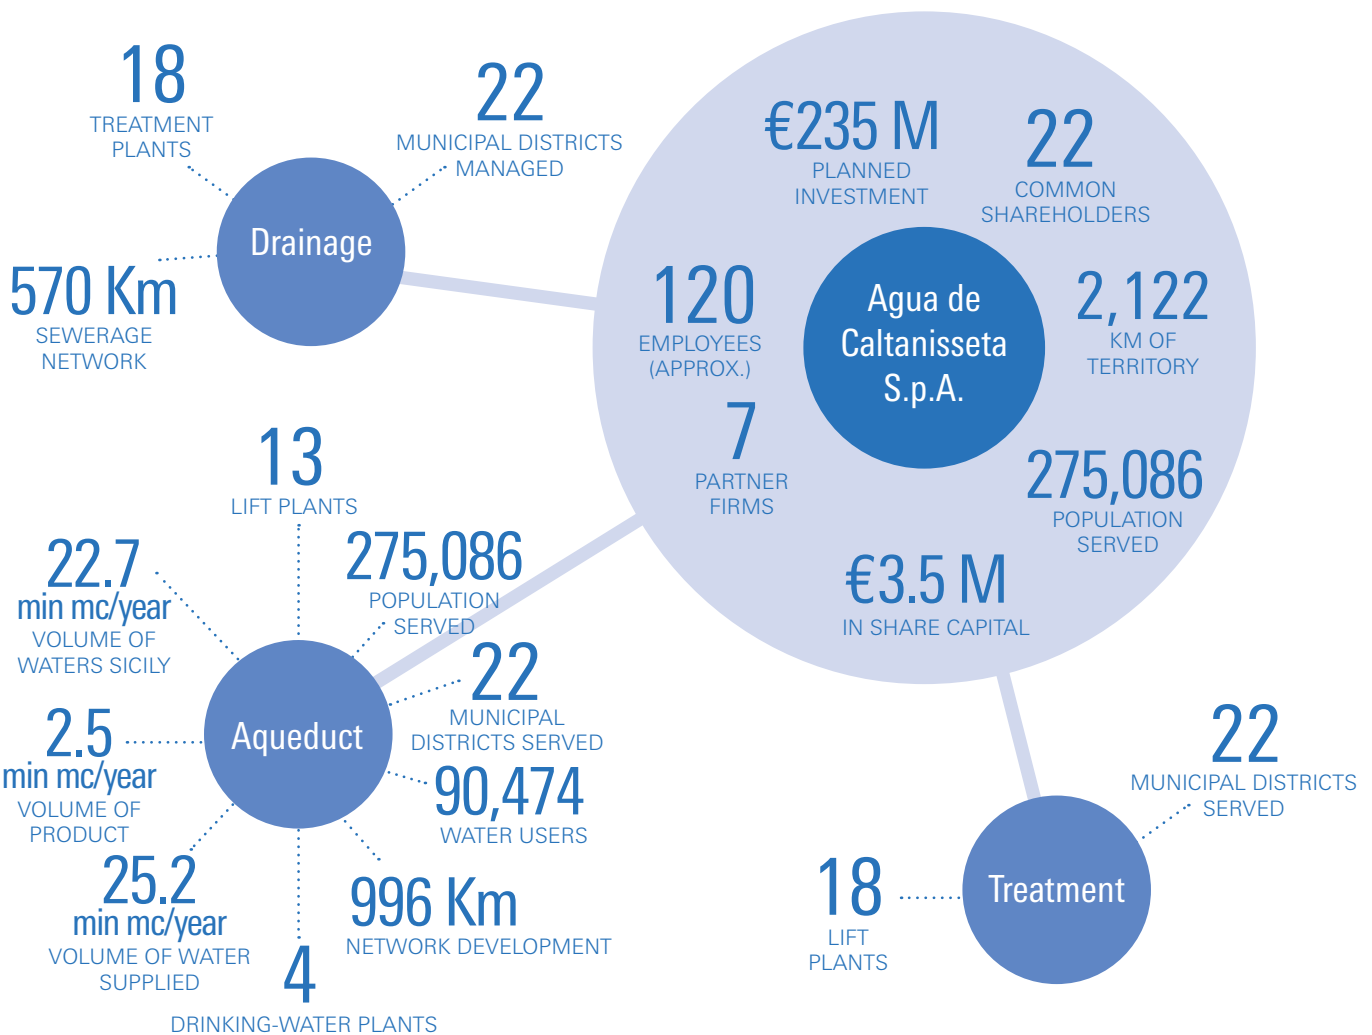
18
TREATMENT PLANTS

22
MUNICIPAL DISTRICTS MANAGED

Drainage

570 Km
SEWERAGE NETWORK

€235 M
PLANNED INVESTMENT

22
COMMON SHAREHOLDERS

120
EMPLOYEES (APPROX.)

Agua de Caltanisseta S.p.A.

2,122
KM OF TERRITORY

7
PARTNER FIRMS

275,086
POPULATION SERVED

€3.5 M
IN SHARE CAPITAL

13
LIFT PLANTS

22.7
min mc/year
VOLUME OF WATERS SICILY

275,086
POPULATION SERVED

22
MUNICIPAL DISTRICTS SERVED

2.5
min mc/year
VOLUME OF PRODUCT

Aqueduct

90,474
WATER USERS

25.2
min mc/year
VOLUME OF WATER SUPPLIED

996 Km
NETWORK DEVELOPMENT

4
DRINKING-WATER PLANTS

22
MUNICIPAL DISTRICTS SERVED

18
LIFT PLANTS

Treatment